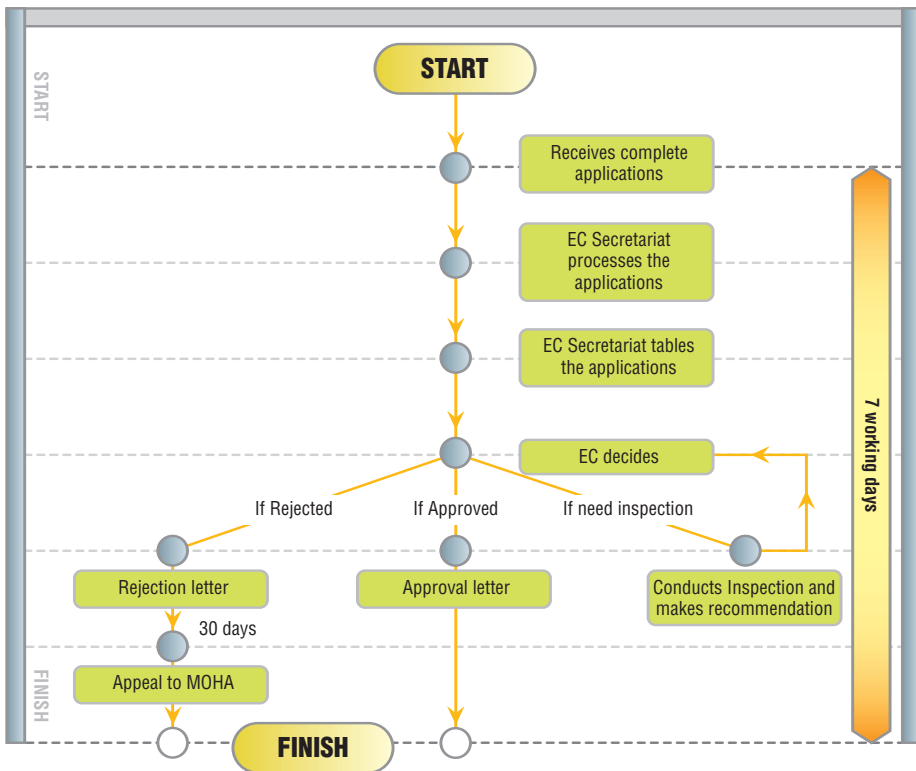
START

START

Receives complete applications

EC Secretariat processes the applications

EC Secretariat tables the applications

EC decides

If Rejected

If Approved

If need inspection

Rejection letter

Approval letter

Conducts Inspection and makes recommendation

30 days

Appeal to MOHA

FINISH

FINISH

7 working days